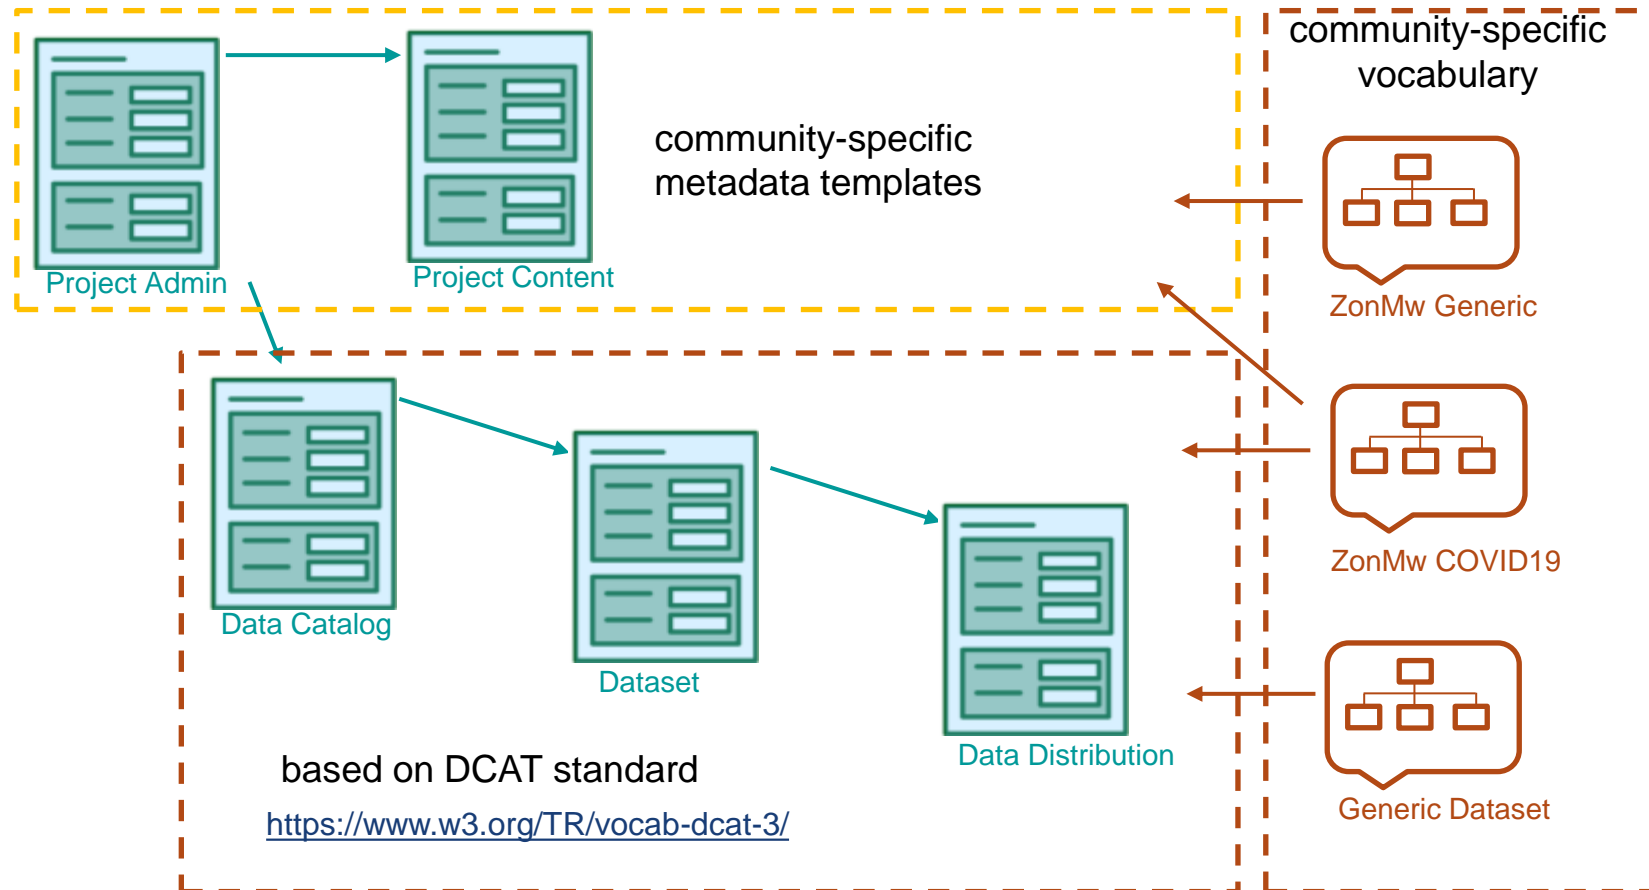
community-specific vocabulary

community-specific metadata templates

Project Admin

Project Content

ZonMw Generic

Data Catalog

Dataset

Data Distribution

ZonMw COVID19

Generic Dataset

based on DCAT standard

https://www.w3.org/TR/vocab-dcat-3/